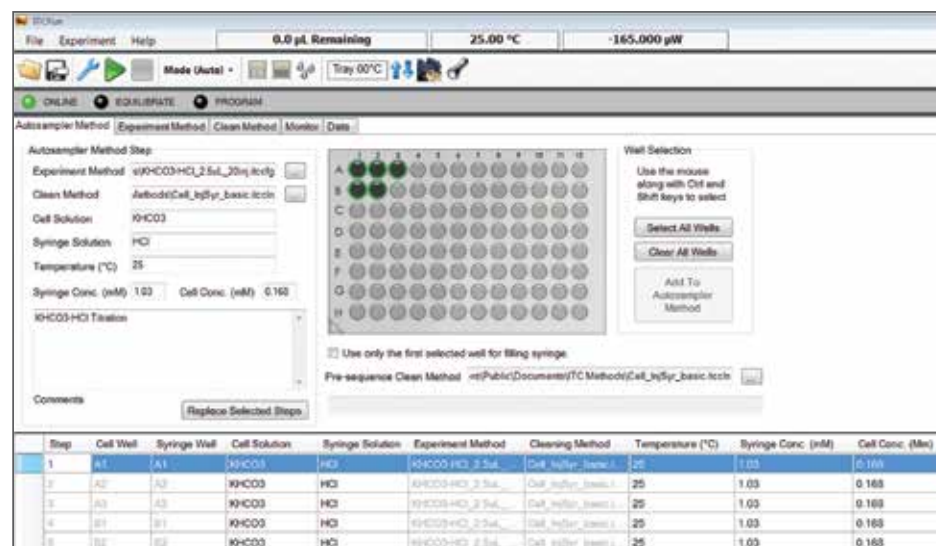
ITCRun

File Experiment Help | 0.0 µL Remaining | 25.00 °C | -165.000 µW

Mode (Auto) | Tray 00°C

ONLINE | EQUILIBRATE | PROGRAM

Autosampler Method | Experiment Method | Clean Method | Monitor | Data

Autosampler Method Step

Experiment Method s\KHCO3-HCl_2.5uL_20inj.itcfg

Clean Method Aethods\Cell_InjSyr_basic.itccln

Cell Solution KHCO3

Syringe Solution HCl

Temperature (°C) 25

Syringe Conc. (mM) 1.03 Cell Conc. (mM) 0.160

KHCO3-HCl Titration

Comments

Replace Selected Steps

1 2 3 4 5 6 7 8 9 10 11 12

A B C D E F G H

Well Selection

Use the mouse along with Ctrl and Shift keys to select

Select All Wells

Clear All Wells

Add To Autosampler Method

Use only the first selected well for filling syringe.

Pre-sequence Clean Method nts\Public\Documents\ITC Methods\Cell_InjSyr_basic.itccln

| Step | Cell Well | Syringe Well | Cell Solution | Syringe Solution | Experiment Method | Cleaning Method | Temperature (°C) | Syringe Conc. (mM) | Cell Conc. (Mm) |
|---|---|---|---|---|---|---|---|---|---|
| 1 | A1 | A1 | KHCO3 | HCl | KHCO3-HCl_2.5uL... | Cell_InjSyr_basic.i... | 25 | 1.03 | 0.168 |
| 2 | A2 | A2 | KHCO3 | HCl | KHCO3-HCl_2.5uL... | Cell_InjSyr_basic.i... | 25 | 1.03 | 0.168 |
| 3 | A3 | A3 | KHCO3 | HCl | KHCO3-HCl_2.5uL... | Cell_InjSyr_basic.i... | 25 | 1.03 | 0.168 |
| 4 | B1 | B1 | KHCO3 | HCl | KHCO3-HCl_2.5uL... | Cell_InjSyr_basic.i... | 25 | 1.03 | 0.168 |
| 5 | B2 | B2 | KHCO3 | HCl | KHCO3-HCl_2.5uL... | Cell_InjSyr_basic.i... | 25 | 1.03 | 0.168 |